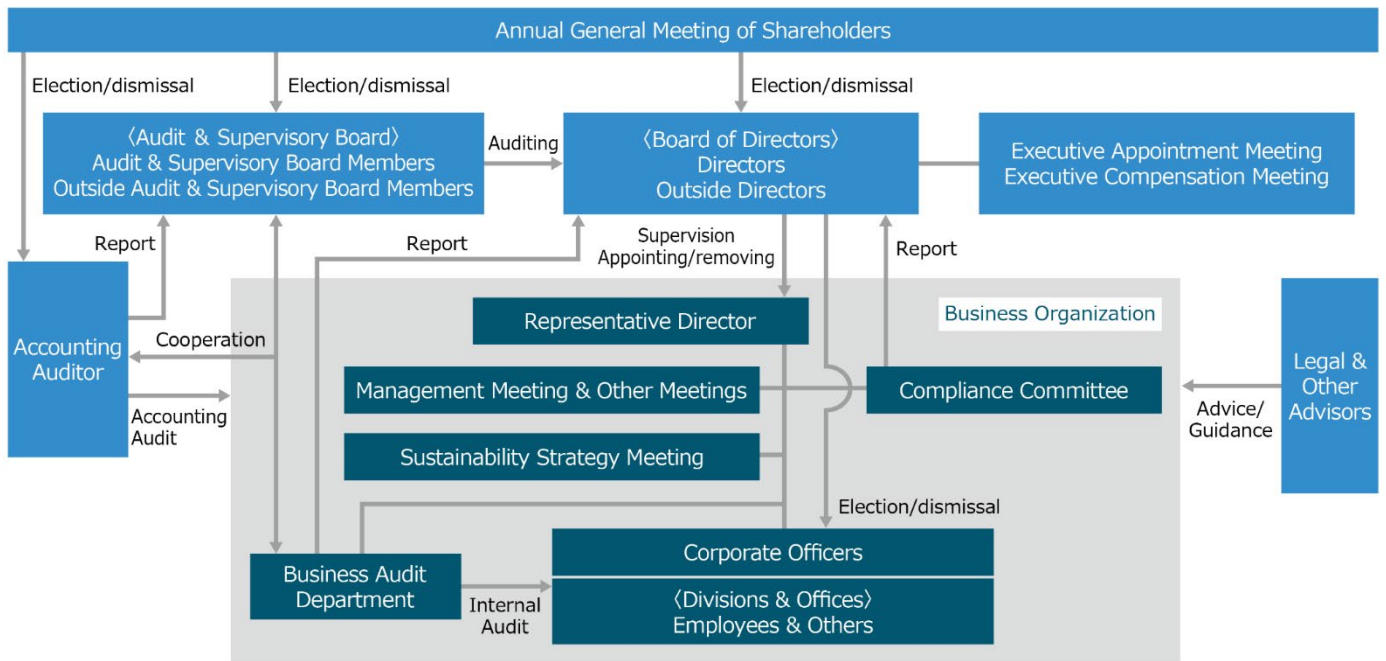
Annual General Meeting of Shareholders

Election/dismissal

Election/dismissal

Election/dismissal

〈Audit & Supervisory Board〉
Audit & Supervisory Board Members
Outside Audit & Supervisory Board Members

Auditing

〈Board of Directors〉
Directors
Outside Directors

Executive Appointment Meeting
Executive Compensation Meeting

Report

Report

Supervision
Appointing/removing

Report

Business Organization

Representative Director

Accounting Auditor

Cooperation

Accounting Audit

Management Meeting & Other Meetings

Compliance Committee

Advice/ Guidance

Legal & Other Advisors

Sustainability Strategy Meeting

Election/dismissal

Corporate Officers

Business Audit Department

Internal Audit

〈Divisions & Offices〉
Employees & Others